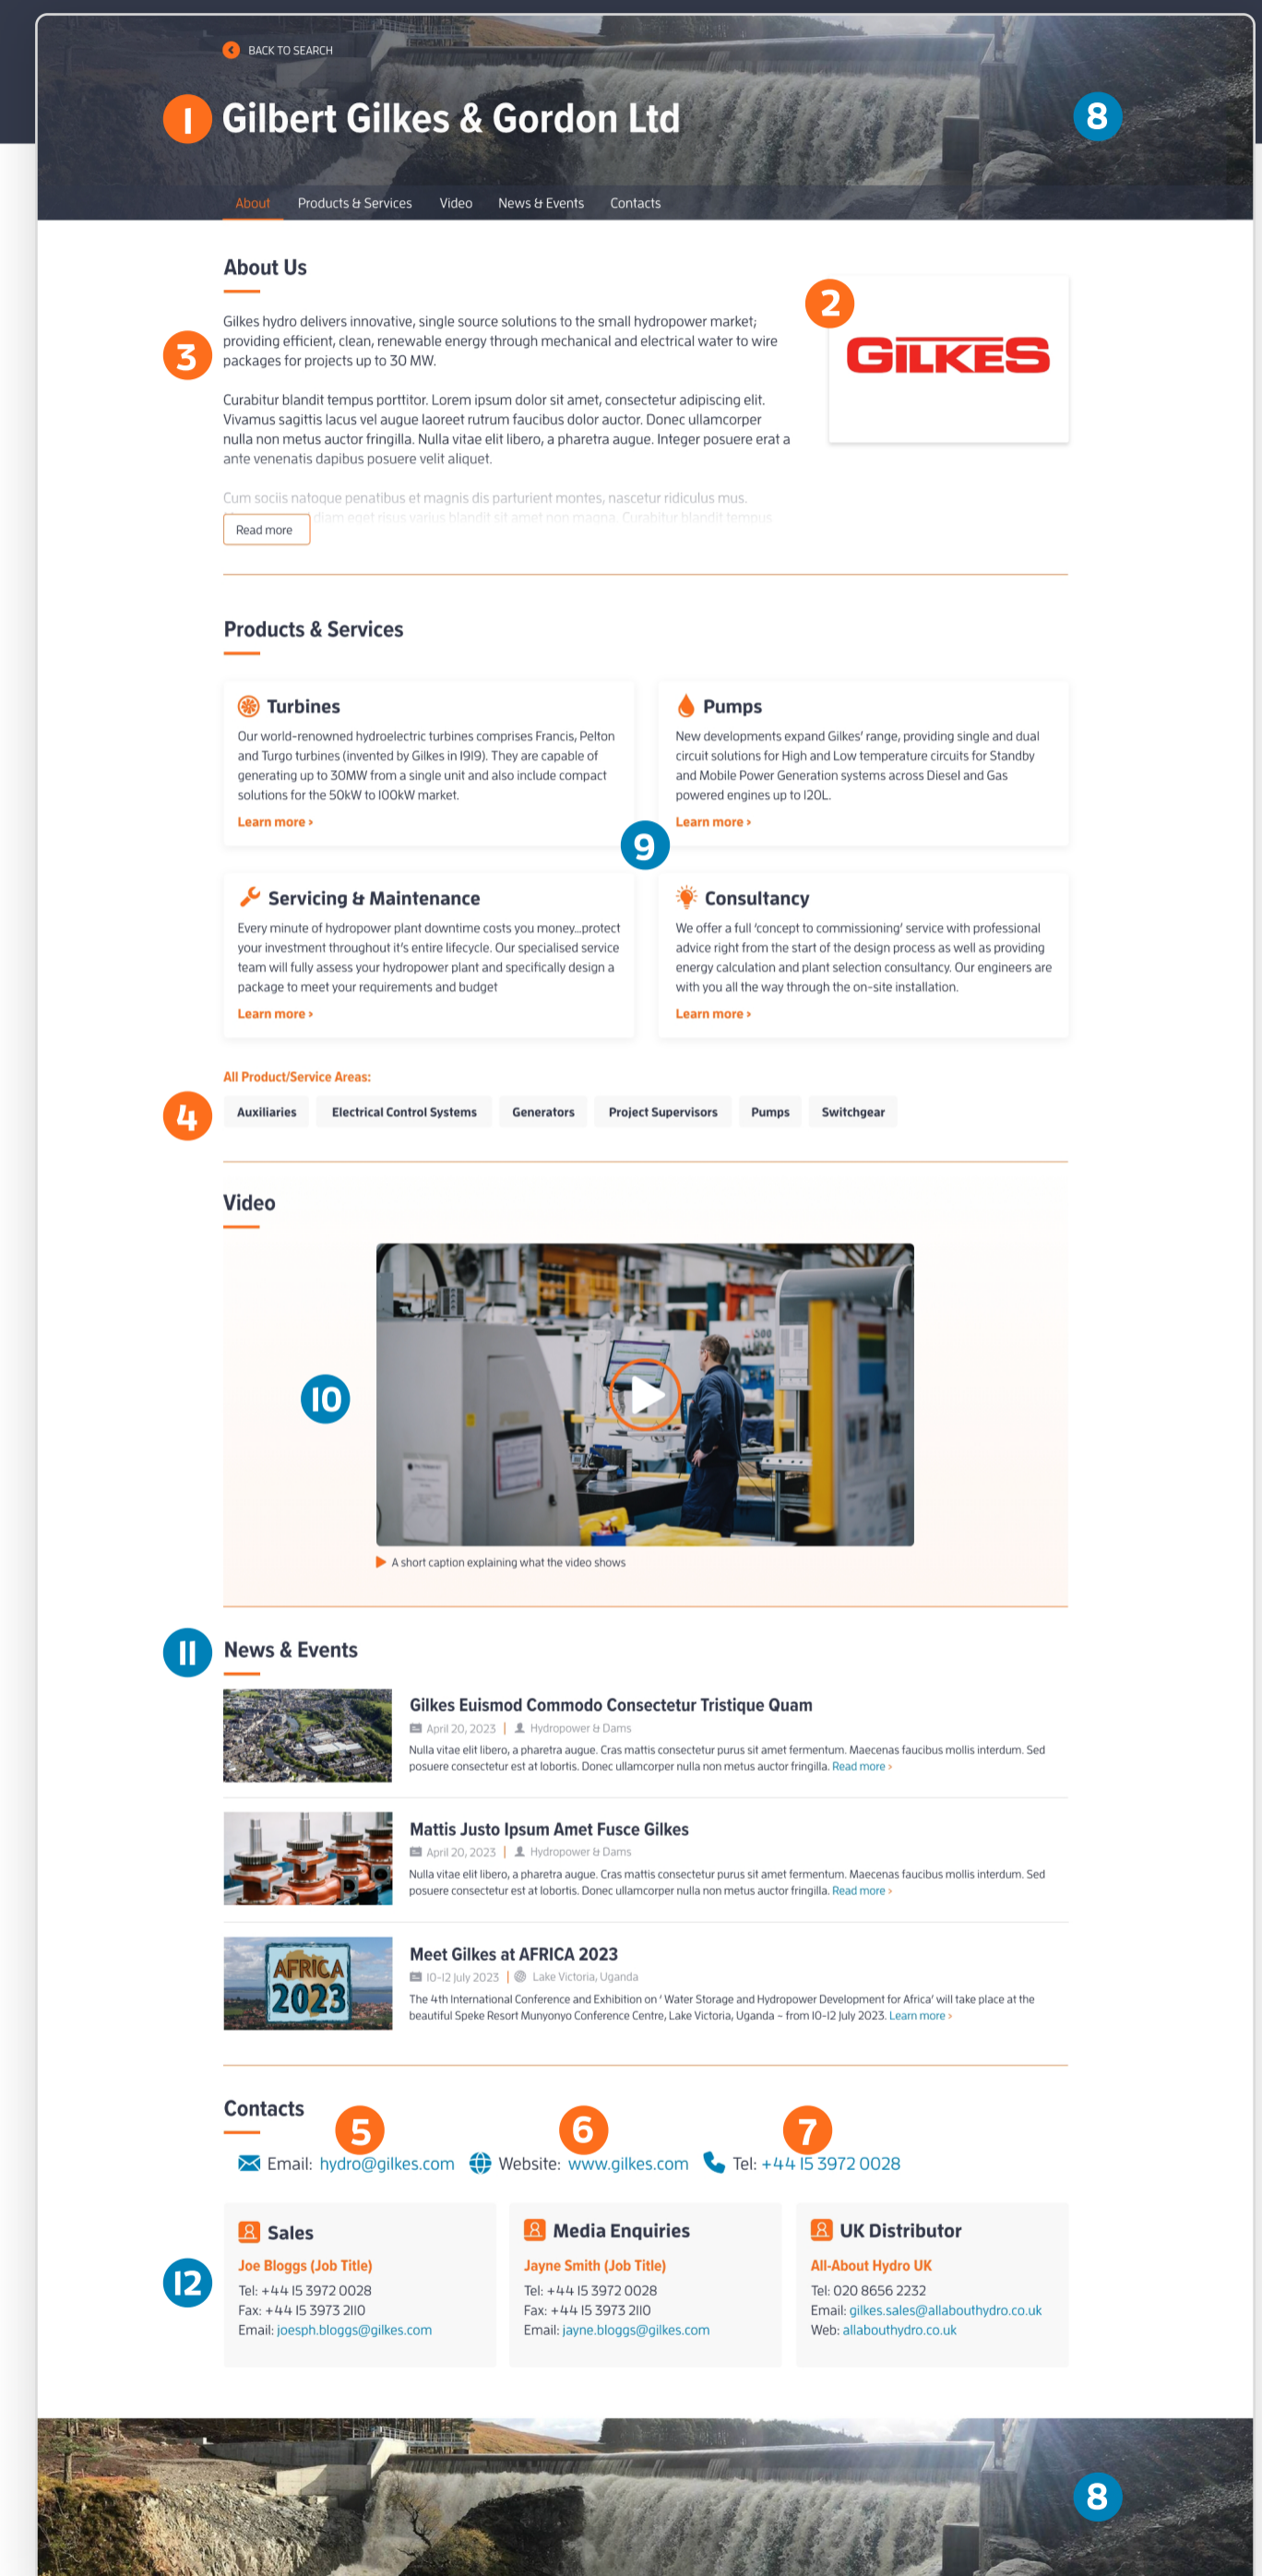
BACK TO SEARCH

1 Gilbert Gilkes & Gordon Ltd

8

About Products & Services Video News & Events Contacts

About Us

3

Gilkes hydro delivers innovative, single source solutions to the small hydropower market; providing efficient, clean, renewable energy through mechanical and electrical water to wire packages for projects up to 30 MW.

Curabitur blandit tempus porttitor. Lorem ipsum dolor sit amet, consectetur adipiscing elit. Vivamus sagittis lacus vel augue laoreet rutrum faucibus dolor auctor. Donec ullamcorper nulla non metus auctor fringilla. Nulla vitae elit libero, a pharetra augue. Integer posuere erat a ante venenatis dapibus posuere velit aliquet.

Cum sociis natoque penatibus et magnis dis parturient montes, nascetur ridiculus mus. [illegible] diam eget risus varius blandit sit amet non magna. Curabitur blandit tempus

Read more

2

GILKES

Products & Services

Turbines

Our world-renowned hydroelectric turbines comprises Francis, Pelton and Turgo turbines (invented by Gilkes in 1919). They are capable of generating up to 30MW from a single unit and also include compact solutions for the 50kW to 100kW market.

Learn more ›

Pumps

New developments expand Gilkes' range, providing single and dual circuit solutions for High and Low temperature circuits for Standby and Mobile Power Generation systems across Diesel and Gas powered engines up to 120L.

Learn more ›

9

Servicing & Maintenance

Every minute of hydropower plant downtime costs you money...protect your investment throughout it's entire lifecycle. Our specialised service team will fully assess your hydropower plant and specifically design a package to meet your requirements and budget

Learn more ›

Consultancy

We offer a full 'concept to commissioning' service with professional advice right from the start of the design process as well as providing energy calculation and plant selection consultancy. Our engineers are with you all the way through the on-site installation.

Learn more ›

All Product/Service Areas:

4

Auxiliaries Electrical Control Systems Generators Project Supervisors Pumps Switchgear

Video

10

A short caption explaining what the video shows

11 News & Events

Gilkes Euismod Commodo Consectetur Tristique Quam

April 20, 2023 | Hydropower & Dams

Nulla vitae elit libero, a pharetra augue. Cras mattis consectetur purus sit amet fermentum. Maecenas faucibus mollis interdum. Sed posuere consectetur est at lobortis. Donec ullamcorper nulla non metus auctor fringilla. Read more ›

Mattis Justo Ipsum Amet Fusce Gilkes

April 20, 2023 | Hydropower & Dams

Nulla vitae elit libero, a pharetra augue. Cras mattis consectetur purus sit amet fermentum. Maecenas faucibus mollis interdum. Sed posuere consectetur est at lobortis. Donec ullamcorper nulla non metus auctor fringilla. Read more ›

AFRICA 2023

Meet Gilkes at AFRICA 2023

10-12 July 2023 | Lake Victoria, Uganda

The 4th International Conference and Exhibition on 'Water Storage and Hydropower Development for Africa' will take place at the beautiful Speke Resort Munyonyo Conference Centre, Lake Victoria, Uganda - from 10-12 July 2023. Learn more ›

Contacts

5 6 7

Email: hydro@gilkes.com Website: www.gilkes.com Tel: +44 15 3972 0028

12

Sales

Joe Bloggs (Job Title)

Tel: +44 15 3972 0028
Fax: +44 15 3973 2110
Email: joesph.bloggs@gilkes.com

Media Enquiries

Jayne Smith (Job Title)

Tel: +44 15 3972 0028
Fax: +44 15 3973 2110
Email: jayne.bloggs@gilkes.com

UK Distributor

All-About Hydro UK

Tel: 020 8656 2232
Email: gilkes.sales@allabouthydro.co.uk
Web: allabouthydro.co.uk

8